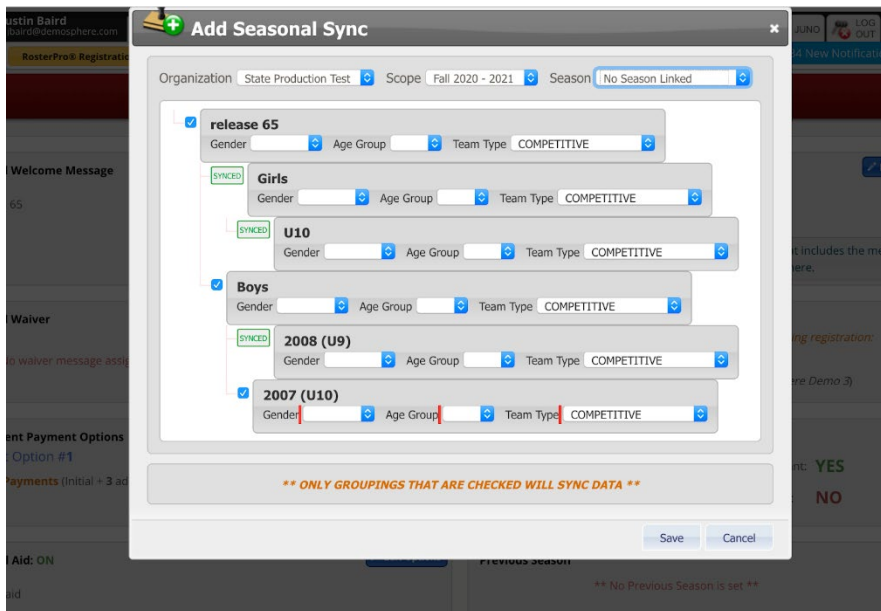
ustin Baird
baird@demosphere.com

RosterPro® Registratio

JUNO

LOG OUT

4 New Notificat

Welcome Message

65

Waiver

o waiver message assi

ent Payment Options

Option #1

Payments (Initial + 3 ad

Aid: ON

aid

Add Seasonal Sync

Organization State Production Test Scope Fall 2020 - 2021 Season No Season Linked

release 65
Gender Age Group Team Type COMPETITIVE

SYNCED
Girls
Gender Age Group Team Type COMPETITIVE

SYNCED
U10
Gender Age Group Team Type COMPETITIVE

Boys
Gender Age Group Team Type COMPETITIVE

SYNCED
2008 (U9)
Gender Age Group Team Type COMPETITIVE

2007 (U10)
Gender Age Group Team Type COMPETITIVE

** ONLY GROUPINGS THAT ARE CHECKED WILL SYNC DATA **

Save Cancel

t includes the me
ere.

ng registration:

re Demo 3)

nt: YES

NO

Previous Season

** No Previous Season is set **